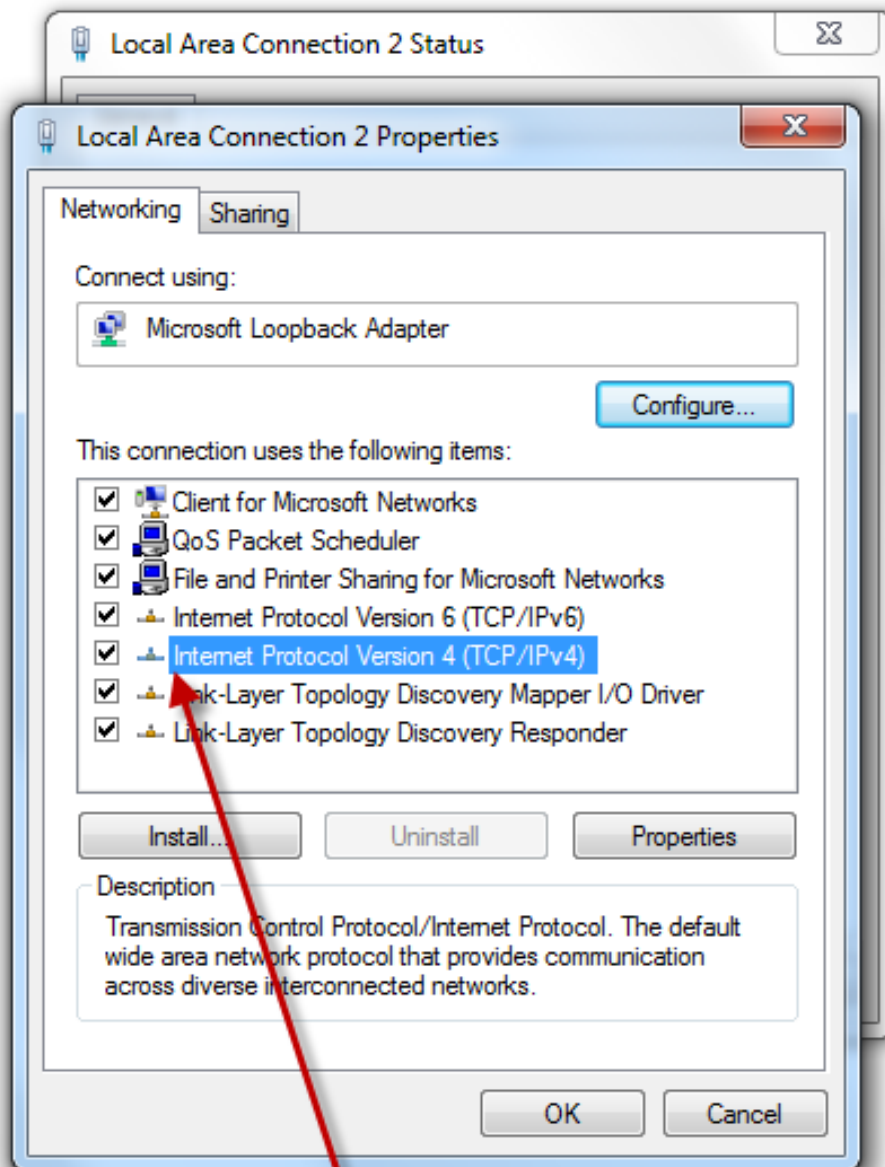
Local Area Connection 2 Status

Local Area Connection 2 Properties

Networking | Sharing

Connect using:

Microsoft Loopback Adapter

Configure...

This connection uses the following items:

- Client for Microsoft Networks
- QoS Packet Scheduler
- File and Printer Sharing for Microsoft Networks
- Internet Protocol Version 6 (TCP/IPv6)
- Internet Protocol Version 4 (TCP/IPv4)
- Link-Layer Topology Discovery Mapper I/O Driver
- Link-Layer Topology Discovery Responder

Install... | Uninstall | Properties

Description

Transmission Control Protocol/Internet Protocol. The default wide area network protocol that provides communication across diverse interconnected networks.

OK | Cancel